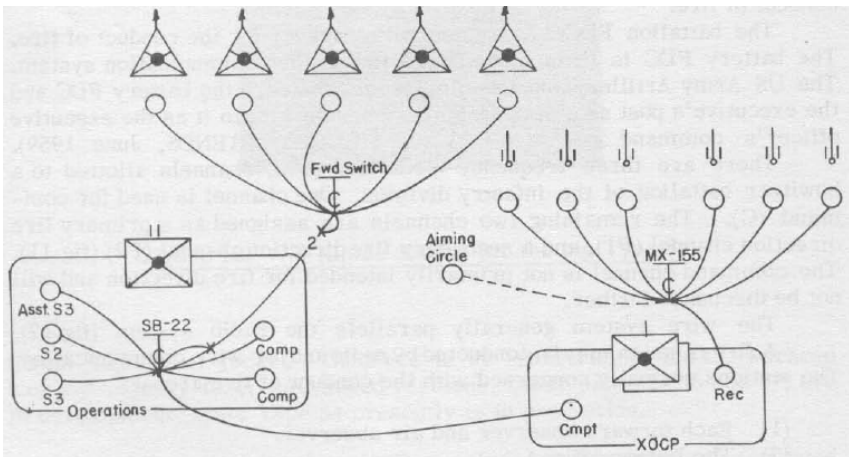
Fwd Switch
2
II
Asst S3
S2
S3
SB-22
Comp
Comp
Operations
Aiming Circle
MX-155
Rec
Cmpt
XOCP

The battalion FDC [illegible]
The battery FDC is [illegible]
The US Army Artillery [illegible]
the executive post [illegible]
officer's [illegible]
There are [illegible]
switching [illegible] of the infantry division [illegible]
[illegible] The remaining two channels are assigned to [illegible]
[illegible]
The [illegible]
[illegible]
The system generally parallels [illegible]
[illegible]
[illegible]
(1) Each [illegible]